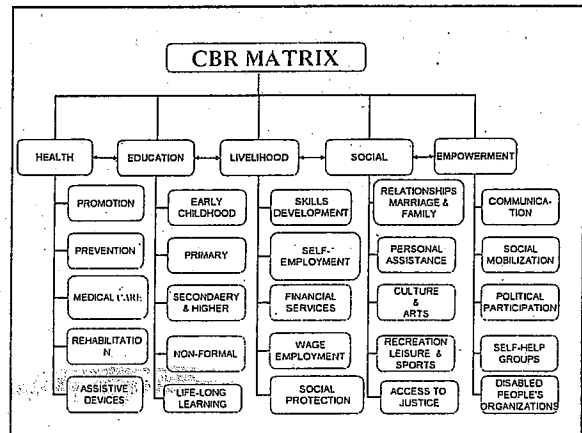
CBR MATRIX

HEALTH

PROMOTION

PREVENTION

MEDICAL CARE

REHABILITATIO N

ASSISTIVE DEVICES

EDUCATION

EARLY CHILDHOOD

PRIMARY

SECONDAERY & HIGHER

NON-FORMAL

LIFE-LONG LEARNING

LIVELIHOOD

SKILLS DEVELOPMENT

SELF-EMPLOYMENT

FINANCIAL SERVICES

WAGE EMPLOYMENT

SOCIAL PROTECTION

SOCIAL

RELATIONSHIPS MARRIAGE & FAMILY

PERSONAL ASSISTANCE

CULTURE & ARTS

RECREATION LEISURE & SPORTS

ACCESS TO JUSTICE

EMPOWERMENT

COMMUNICATION

SOCIAL MOBILIZATION

POLITICAL PARTICIPATION

SELF-HELP GROUPS

DISABLED PEOPLE'S ORGANIZATIONS